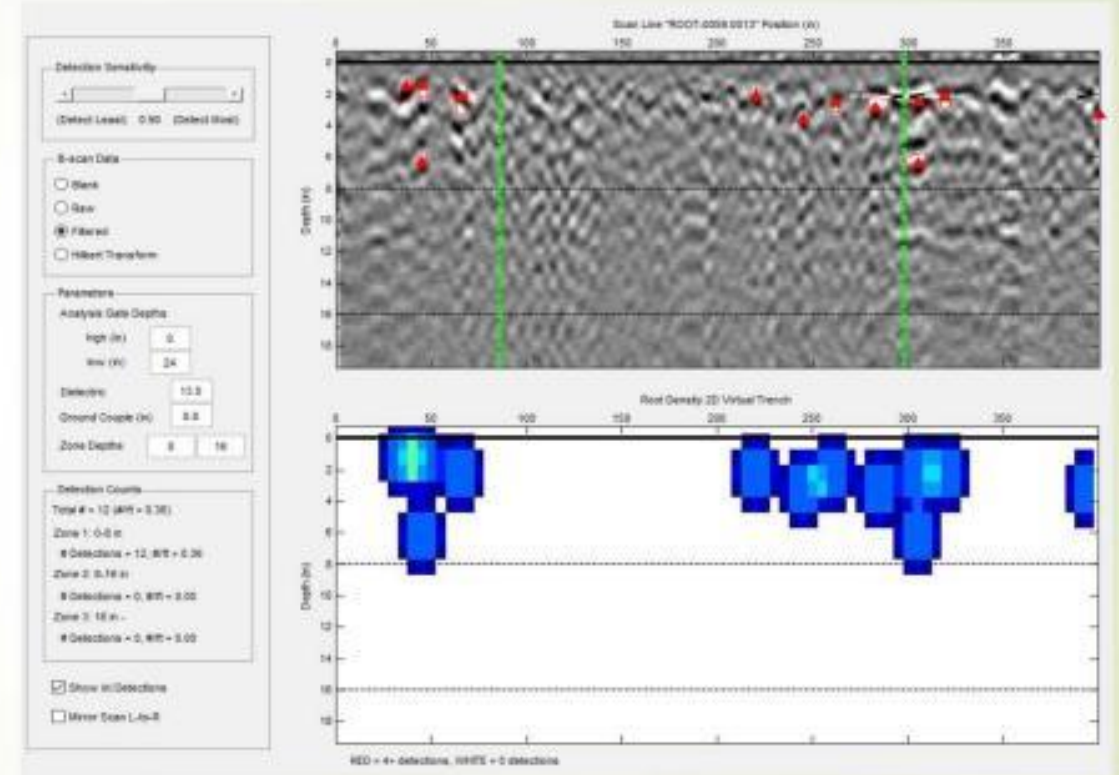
Detection Sensitivity

(Detect Least) 0.50 (Detect Most)

B-scan Data

Blank

Raw

Filtered

Hilbert Transform

Parameters

Analysis Gate Depths

high (in) 0

low (in) 24

Dielectric 13.0

Ground Couple (in) 0.0

Zone Depths 8 16

Detection Counts

Total # = 12 (#/ft = 0.36)

Zone 1: 0-8 in

# Detections = 12, #/ft = 0.36

Zone 2: 8-16 in

# Detections = 0, #/ft = 0.00

Zone 3: 16 in -

# Detections = 0, #/ft = 0.00

Show All Detections

Mirror Scan L-to-R

Scan Line "ROOT-0009.0013" Position (in)

0 50 100 150 200 250 300 350

Depth (in)

0 2 4 6 8 10 12 14 16 18

Root Density 2D Virtual Trench

0 50 100 150 200 250 300 350

Depth (in)

0 2 4 6 8 10 12 14 16 18

RED = 4+ detections, WHITE = 0 detections